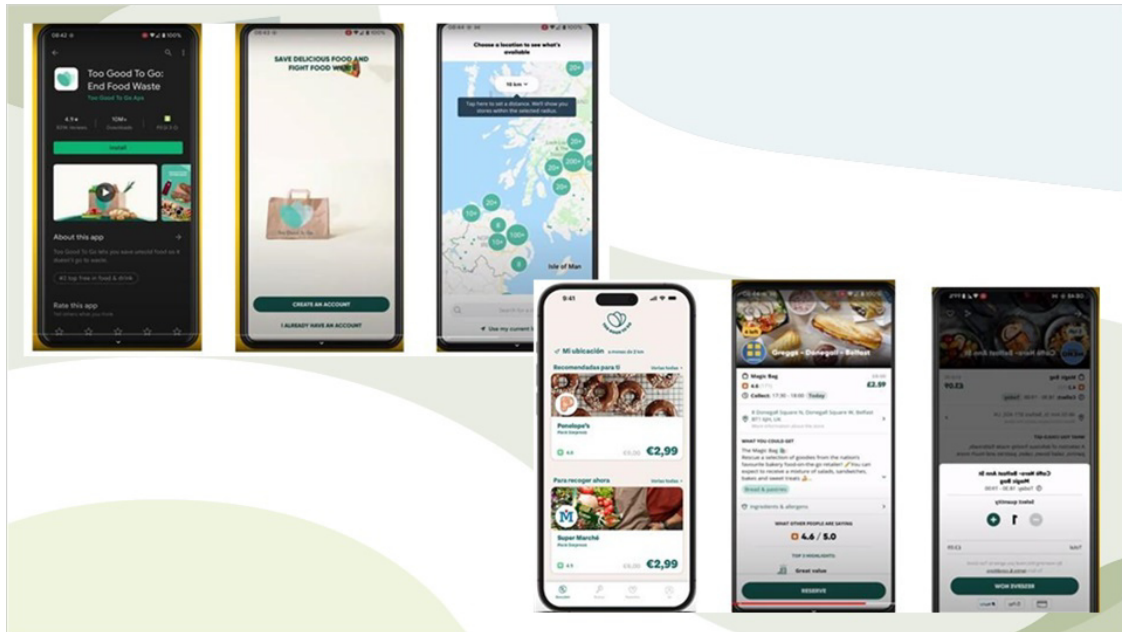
08:42 100%

Too Good To Go: End Food Waste

Too Good To Go Aps

4.5★

10M+ Downloads

Install

About this app

Too Good To Go lets you save unsold food so it doesn't go to waste.

Rate this app

08:42

SAVE DELICIOUS FOOD AND FIGHT FOOD WASTE

CREATE AN ACCOUNT

I ALREADY HAVE AN ACCOUNT

Choose a location to see what's available

10 km

Tap here to set a distance. We'll show you stores within the selected radius.

20+

20+

200+

20+

20+

10+

100+

5

Isle of Man

Use my current location

9:41

Mi ubicación

Recomendadas para ti

Ver todas

Penelope's

4.6

€2,99

Para recoger ahora

Ver todas

Super Marché

4.6

€2,99

Greggs - Donegall - Belfast

Magic Bag

4.6

£2.59

Collect: 17:30 - 18:00 Today

6 Donegall Square N, Donegall Square W, Belfast BT1 5JA, UK

WHAT YOU COULD GET

The Magic Bag

Rescue a selection of goodies from the nation's favourite bakery food-on-the-go retailer! You can expect to receive a mixture of salads, sandwiches, bakes and sweet treats

Bread & pastries

Ingredients & allergens

WHAT OTHER PEOPLE ARE SAYING

4.6 / 5.0

TOP 3 HIGHLIGHTS

Great value

RESERVE

Caffe Nero - Belfast Ann St

Magic Bag

Select quantity

1

RESERVE NOW